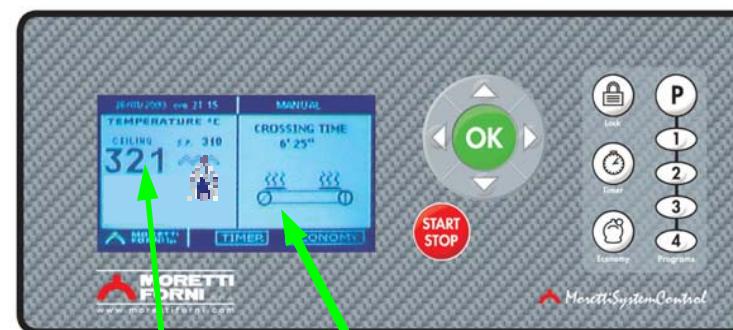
26/01/2003 ore 21 15
MANUAL
TEMPERATURE °C
CEILING
S.P. 310
321
CROSSING TIME
6' 25"
MORETTI FORNI
TIMER
ECONOMY
OK
START STOP
Lock
Timer
Economy
P
1
2
3
4
Programs
MORETTI FORNI
www.morettiforni.com
MorettiSystemControl